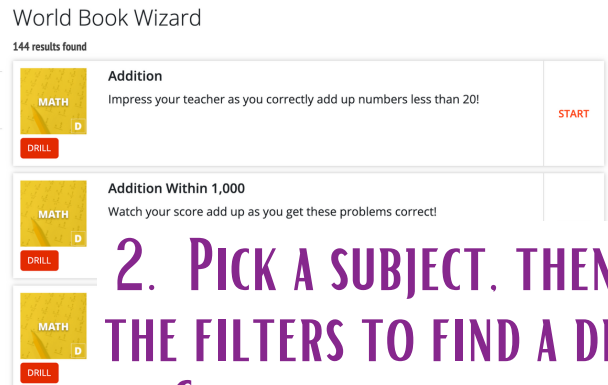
World Book Wizard

144 results found

MATH D DRILL

Addition

Impress your teacher as you correctly add up numbers less than 20!

START

MATH D DRILL

Addition Within 1,000

Watch your score add up as you get these problems correct!

MATH DRILL

2. Pick a subject, then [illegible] the filters to find a d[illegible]